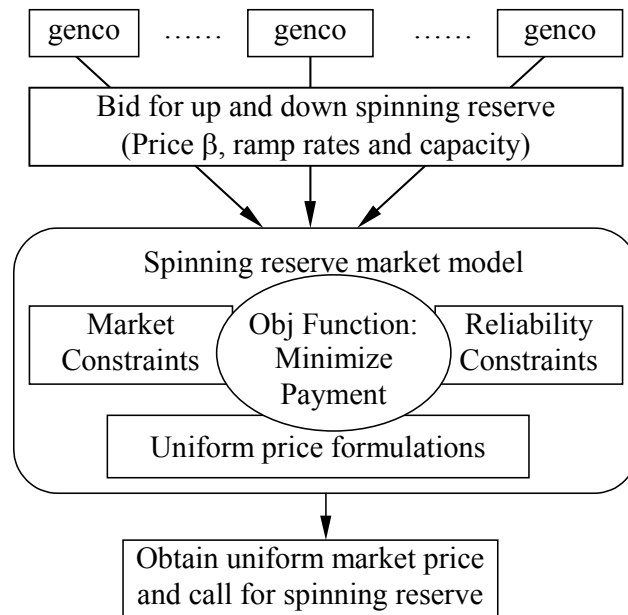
genco …… genco …… genco

Bid for up and down spinning reserve (Price $\beta$, ramp rates and capacity)

Spinning reserve market model

Market Constraints

Obj Function: Minimize Payment

Reliability Constraints

Uniform price formulations

Obtain uniform market price and call for spinning reserve